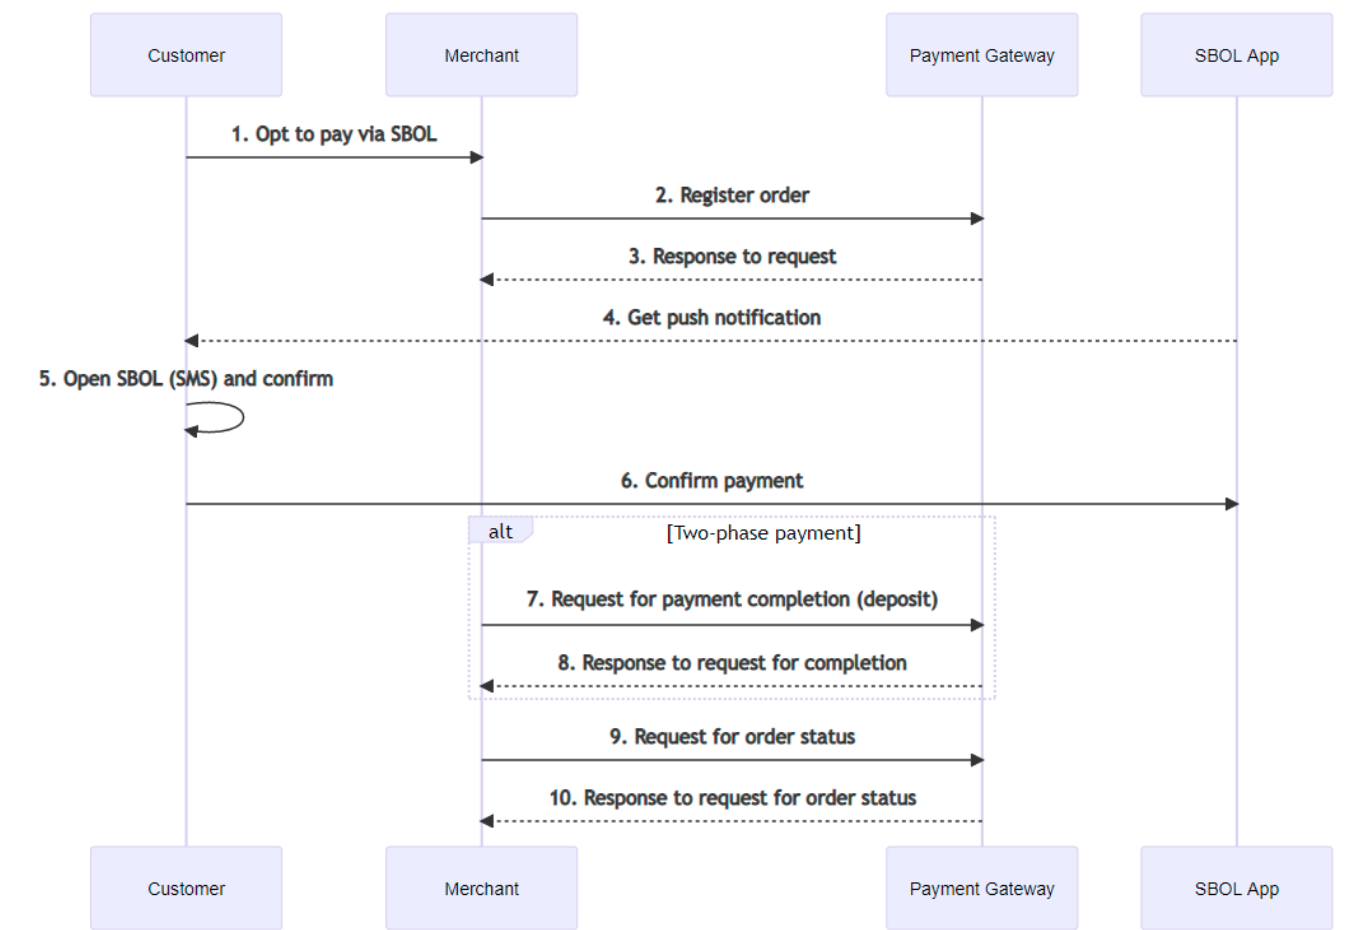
Customer

Merchant

Payment Gateway

SBOL App

1. Opt to pay via SBOL

2. Register order

3. Response to request

4. Get push notification

5. Open SBOL (SMS) and confirm

6. Confirm payment

alt

[Two-phase payment]

7. Request for payment completion (deposit)

8. Response to request for completion

9. Request for order status

10. Response to request for order status

Customer

Merchant

Payment Gateway

SBOL App